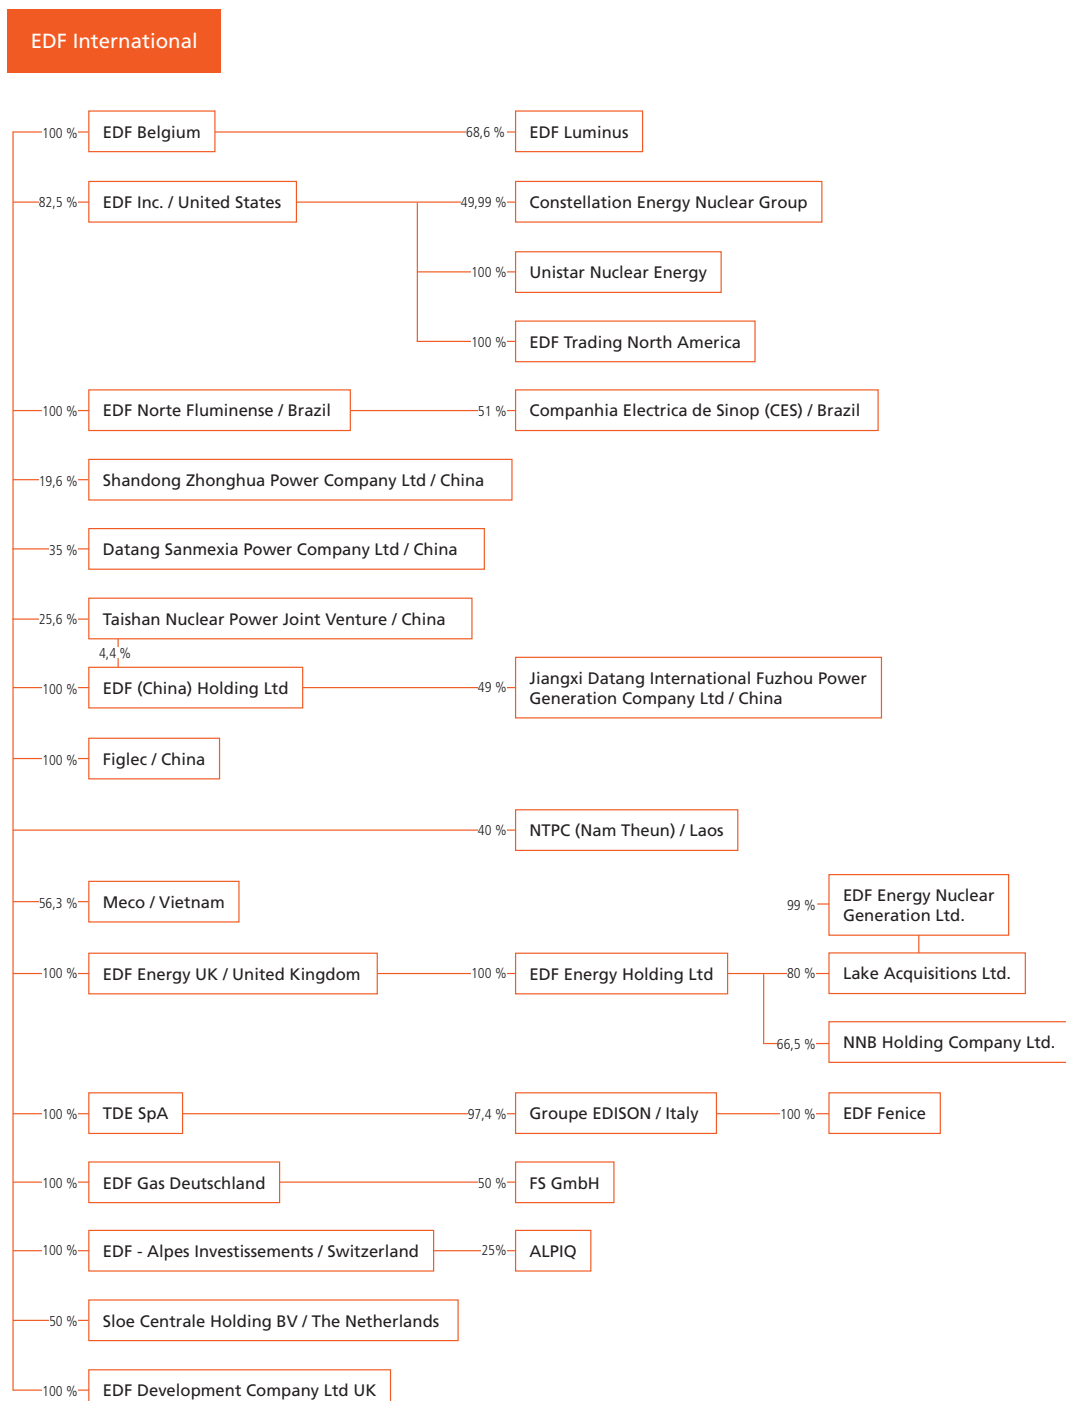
EDF International

100 % EDF Belgium

68,6 % EDF Luminus

82,5 % EDF Inc. / United States

49,99 % Constellation Energy Nuclear Group

100 % Unistar Nuclear Energy

100 % EDF Trading North America

100 % EDF Norte Fluminense / Brazil

51 % Companhia Electrica de Sinop (CES) / Brazil

19,6 % Shandong Zhonghua Power Company Ltd / China

35 % Datang Sanmexia Power Company Ltd / China

25,6 % Taishan Nuclear Power Joint Venture / China

4,4 %

100 % EDF (China) Holding Ltd

49 % Jiangxi Datang International Fuzhou Power Generation Company Ltd / China

100 % Figlec / China

40 % NTPC (Nam Theun) / Laos

56,3 % Meco / Vietnam

99 % EDF Energy Nuclear Generation Ltd.

100 % EDF Energy UK / United Kingdom

100 % EDF Energy Holding Ltd

80 % Lake Acquisitions Ltd.

66,5 % NNB Holding Company Ltd.

100 % TDE SpA

97,4 % Groupe EDISON / Italy

100 % EDF Fenice

100 % EDF Gas Deutschland

50 % FS GmbH

100 % EDF - Alpes Investissements / Switzerland

25% ALPIQ

50 % Sloe Centrale Holding BV / The Netherlands

100 % EDF Development Company Ltd UK